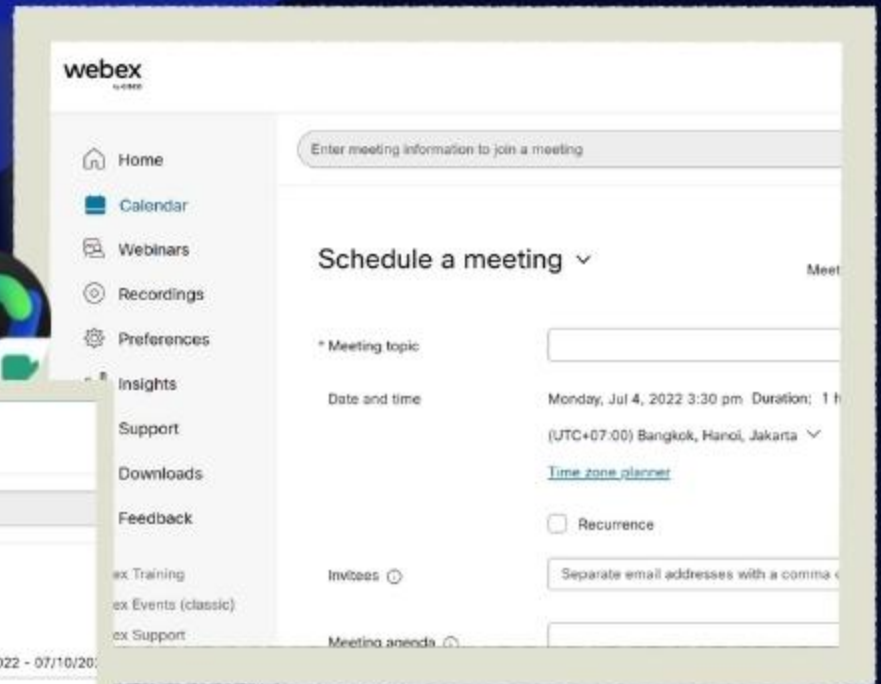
webex
by cisco

Home
Calendar
Webinars
Recordings
Preferences
Insights
Support
Downloads
Feedback
ex Training
ex Events (classic)
ex Support

Enter meeting information to join a meeting

Schedule a meeting

Meet

* Meeting topic

Date and time

Monday, Jul 4, 2022 3:30 pm Duration: 1 h

(UTC+07:00) Bangkok, Hanoi, Jakarta

Time zone planner

Recurrence

Invitees

Separate email addresses with a comma

Meeting agenda

022 - 07/10/20